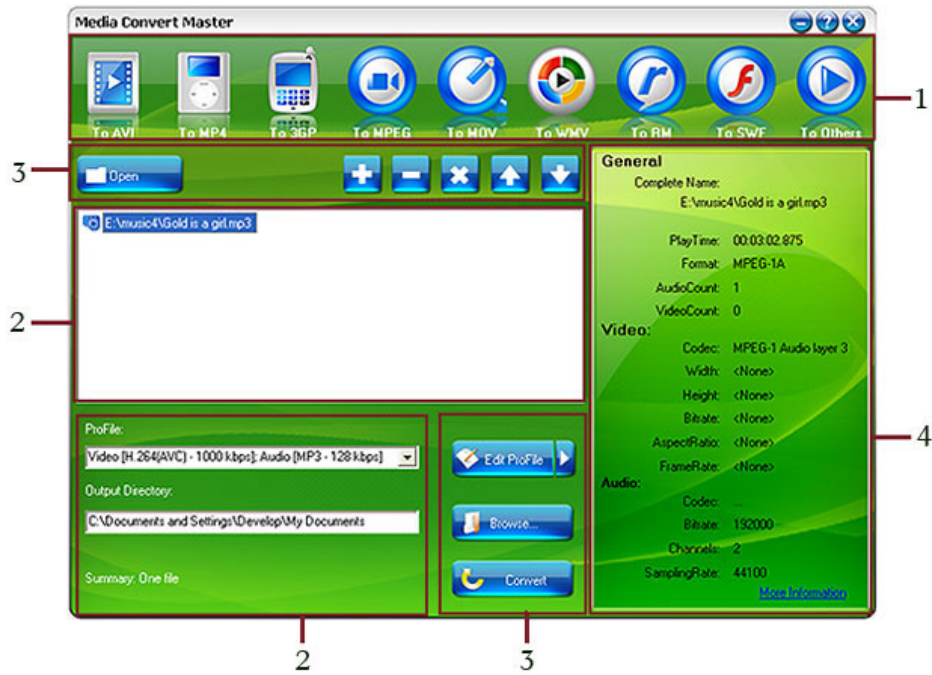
Media Convert Master

To AVI
To MP4
To 3GP
To MPEG
To MOV
To WMV
To RM
To SWF
To Others

1

3

Open

E:\music4\Gold is a girl.mp3

2

ProFile:

Video [H.264(AVC) - 1000 kbps]; Audio [MP3 - 128 kbps]

Output Directory:

C:\Documents and Settings\Develop\My Documents

Summary: One file

Edit ProFile

Browse...

Convert

General

Complete Name:

E:\music4\Gold is a girl.mp3

PlayTime: 00:03:02.875

Format: MPEG-1A

AudioCount: 1

VideoCount: 0

Video:

Codec: MPEG-1 Audio layer 3

Width: <None>

Height: <None>

Bitrate: <None>

AspectRatio: <None>

FrameRate: <None>

Audio:

Codec: ...

Bitrate: 192000

Channels: 2

SamplingRate: 44100

More Information

4

2

3